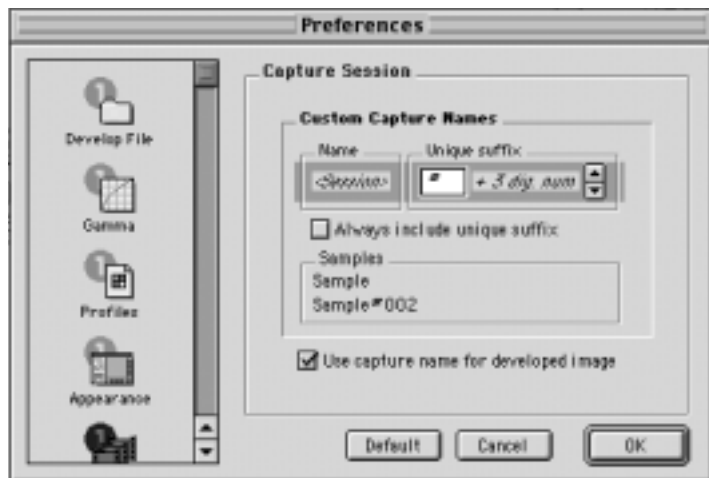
Preferences

Develop File

Gamma

Profiles

Appearance

Capture Session

Custom Capture Names

Name

<Session>

Unique suffix

#

+ 3 dig. num

Always include unique suffix

Samples

Sample

Sample#002

Use capture name for developed image

Default

Cancel

OK